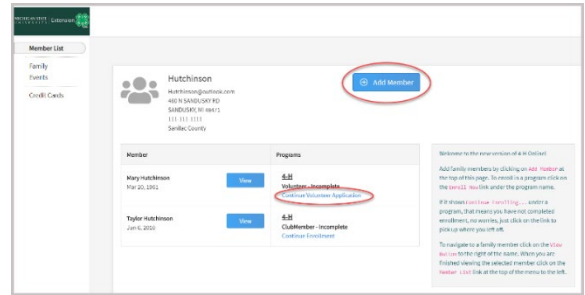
MICHIGAN STATE UNIVERSITY | Extension

Member List

Family
Events
Credit Cards

Hutchinson
Hutchinson@outlook.com
460 N SANDUSKY RD
SANDUSKY, MI 48471
111 111 1111
Sanilac County

Add Member

| Member | | Programs |
|---|---|---|
| Mary Hutchinson<br>Mar 20, 1961 | View | 4-H<br>Volunteer - Incomplete<br>Continue Volunteer Application |
| Taylor Hutchinson<br>Jan 6, 2010 | View | 4-H<br>ClubMember - Incomplete<br>Continue Enrollment |

Welcome to the new version of 4-H Online!

Add family members by clicking on Add Member at the top of this page. To enroll in a program click on the Enroll Now link under the program name.

If it shows Continue Enrolling... under a program, that means you have not completed enrollment, no worries, just click on the link to pick up where you left off.

To navigate to a family member click on the View Button to the right of the name. When you are finished viewing the selected member click on the Member List link at the top of the menu to the left.